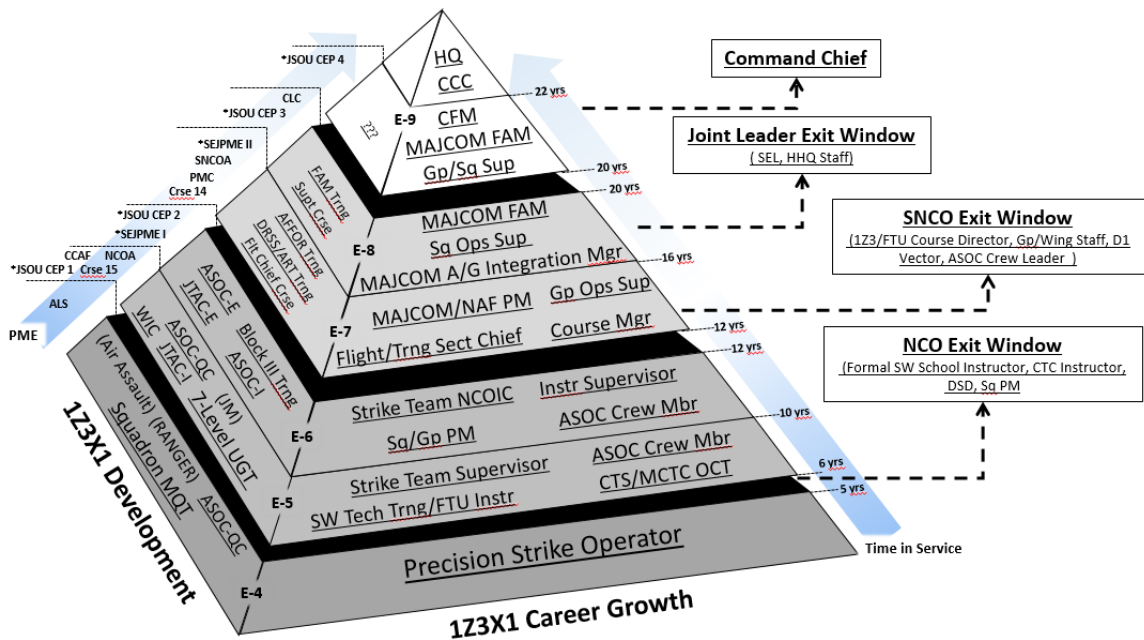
HQ
CCC
E-9
???
CFM
MAJCOM FAM
Gp/Sq Sup
22 yrs
20 yrs
20 yrs
Command Chief
Joint Leader Exit Window
( SEL, HHQ Staff)
*JSOU CEP 4
CLC
*JSOU CEP 3
*SEJPME II
SNCOA
PMC
Crse 14
*JSOU CEP 2
*SEJPME I
CCAF
NCOA
*JSOU CEP 1
Crse 15
ALS
PME
FAM Trng
Supt Crse
AFFOR Trng
DRSS/ART Trng
Flt Chief Crse
E-8
MAJCOM FAM
Sq Ops Sup
MAJCOM A/G Integration Mgr
16 yrs
SNCO Exit Window
(1Z3/FTU Course Director, Gp/Wing Staff, D1 Vector, ASOC Crew Leader )
ASOC-E
JTAC-E
Block III Trng
ASOC-I
E-7
MAJCOM/NAF PM
Gp Ops Sup
Flight/Trng Sect Chief
Course Mgr
12 yrs
12 yrs
NCO Exit Window
(Formal SW School Instructor, CTC Instructor, DSD, Sq PM
WIC
JTAC-I
ASOC-QC
(JM)
Z-Level UGT
E-6
Strike Team NCOIC
Instr Supervisor
Sq/Gp PM
ASOC Crew Mbr
10 yrs
(Air Assault)
(RANGER)
Squadron MQT
ASOC-QC
E-5
Strike Team Supervisor
ASOC Crew Mbr
SW Tech Trng/FTU Instr
CTS/MCTC OCT
6 yrs
5 yrs
1Z3X1 Development
E-4
Precision Strike Operator
Time in Service
1Z3X1 Career Growth